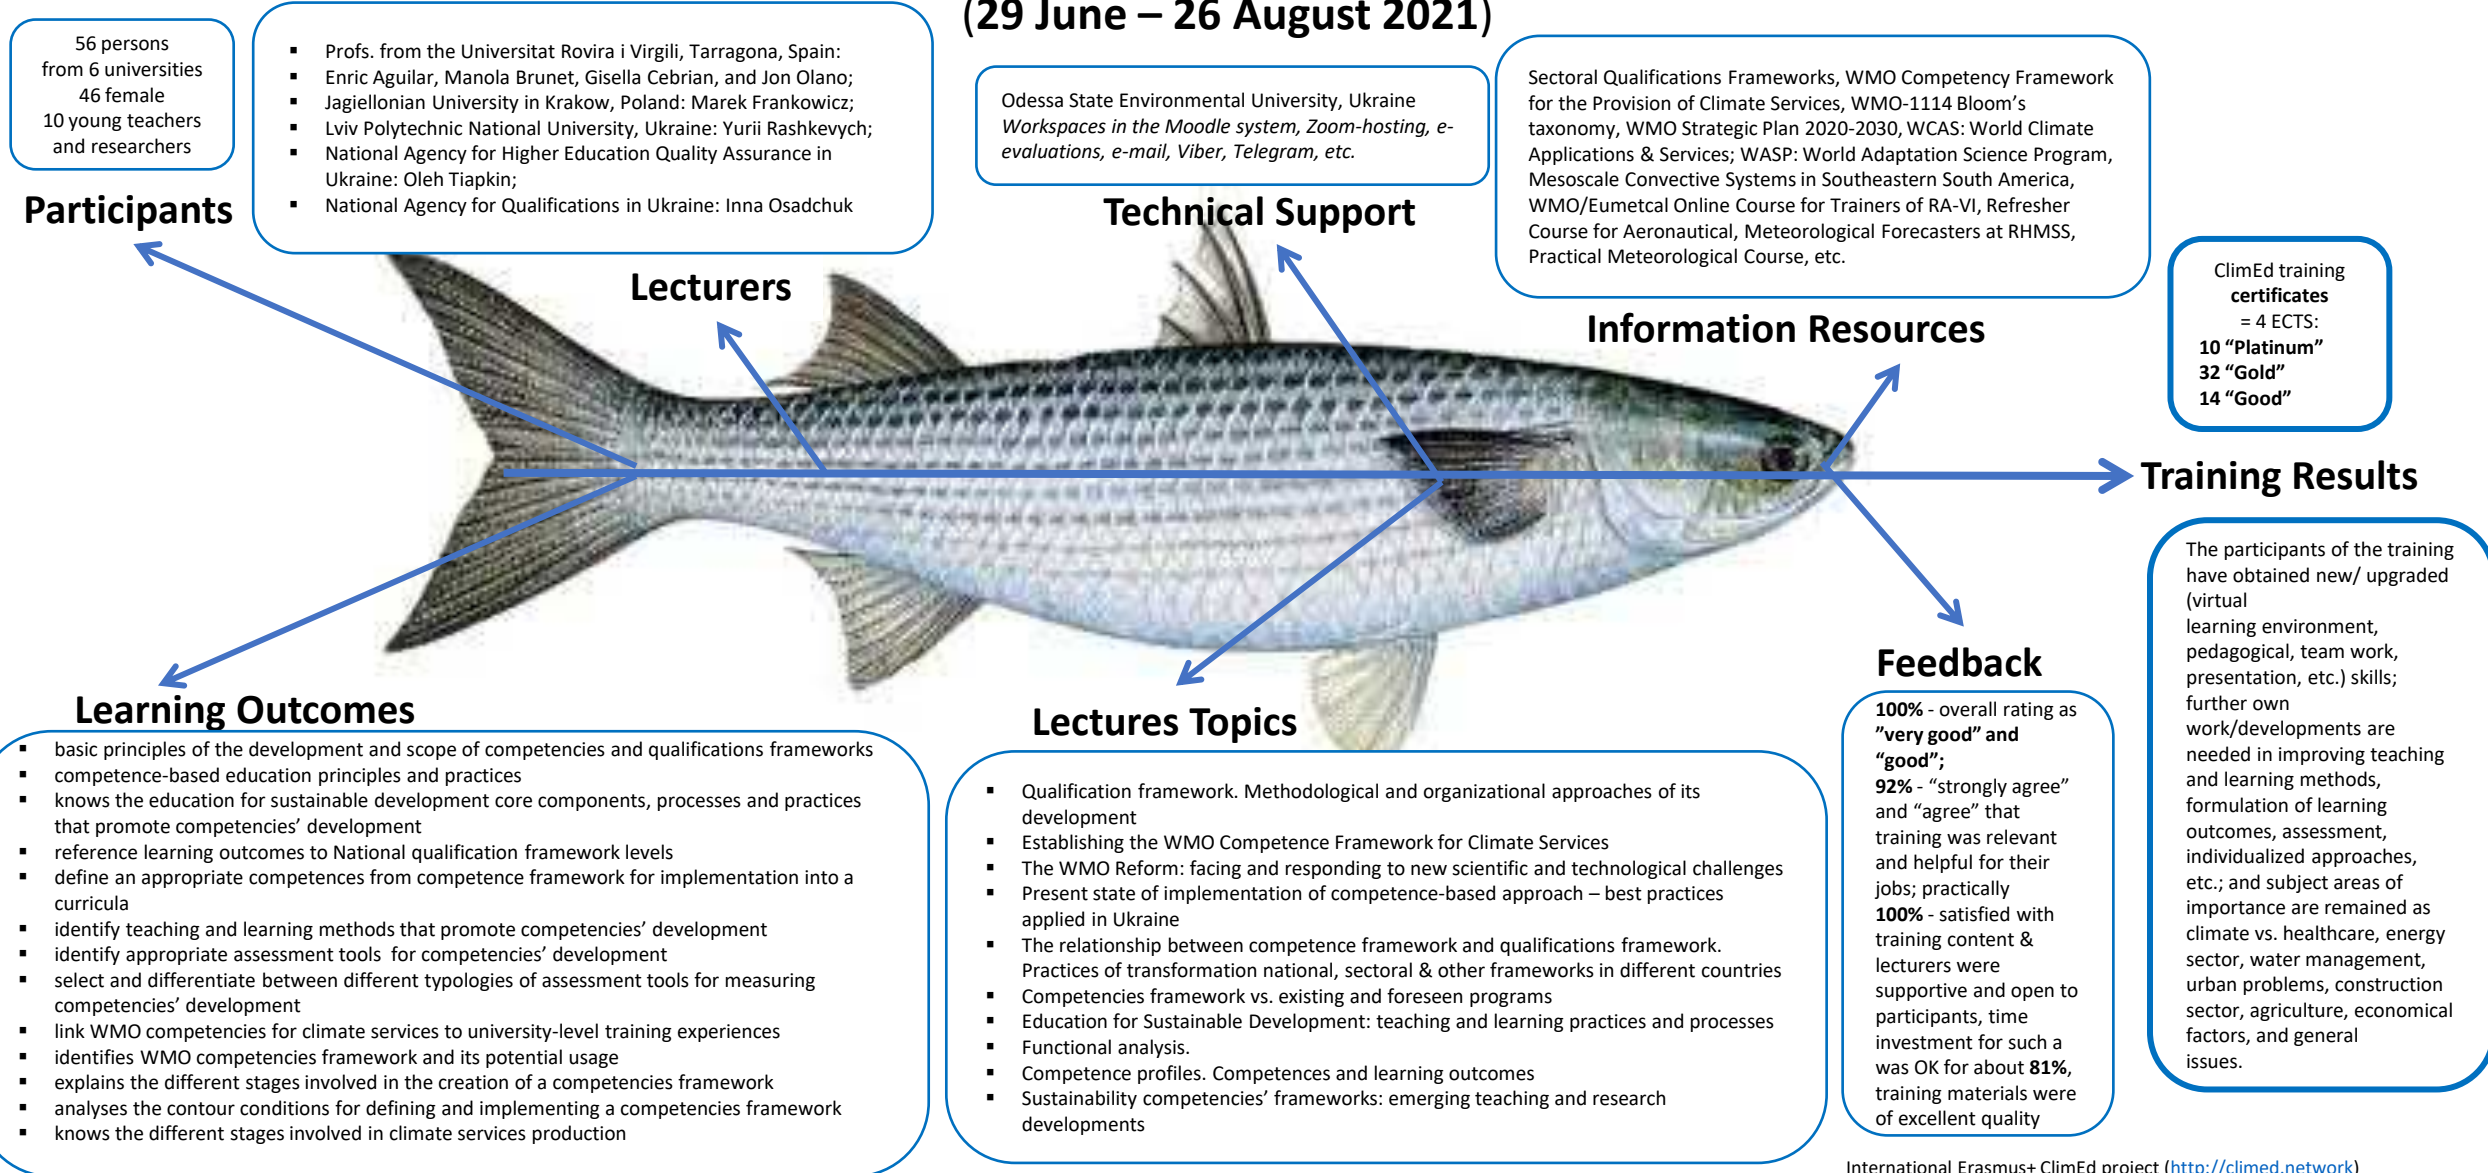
(29 June – 26 August 2021)

56 persons
from 6 universities
46 female
10 young teachers
and researchers

Participants

- Profs. from the Universitat Rovira i Virgili, Tarragona, Spain:
- Enric Aguilar, Manola Brunet, Gisella Cebrian, and Jon Olano;
- Jagiellonian University in Krakow, Poland: Marek Frankowicz;
- Lviv Polytechnic National University, Ukraine: Yurii Rashkevych;
- National Agency for Higher Education Quality Assurance in Ukraine: Oleh Tiapkin;
- National Agency for Qualifications in Ukraine: Inna Osadchuk

Lecturers

Odessa State Environmental University, Ukraine
*Workspaces in the Moodle system, Zoom-hosting, e-evaluations, e-mail, Viber, Telegram, etc.*

Technical Support

Sectoral Qualifications Frameworks, WMO Competency Framework for the Provision of Climate Services, WMO-1114 Bloom's taxonomy, WMO Strategic Plan 2020-2030, WCAS: World Climate Applications & Services; WASP: World Adaptation Science Program, Mesoscale Convective Systems in Southeastern South America, WMO/Eumetcal Online Course for Trainers of RA-VI, Refresher Course for Aeronautical, Meteorological Forecasters at RHMSS, Practical Meteorological Course, etc.

Information Resources

ClimEd training
**certificates**
= 4 ECTS:
**10 "Platinum"**
**32 "Gold"**
**14 "Good"**

Training Results

The participants of the training have obtained new/ upgraded (virtual learning environment, pedagogical, team work, presentation, etc.) skills; further own work/developments are needed in improving teaching and learning methods, formulation of learning outcomes, assessment, individualized approaches, etc.; and subject areas of importance are remained as climate vs. healthcare, energy sector, water management, urban problems, construction sector, agriculture, economical factors, and general issues.

Feedback

**100%** - overall rating as **"very good" and "good";**
**92%** - "strongly agree" and "agree" that training was relevant and helpful for their jobs; practically
**100%** - satisfied with training content & lecturers were supportive and open to participants, time investment for such a was OK for about **81%**, training materials were of excellent quality

Learning Outcomes

- basic principles of the development and scope of competencies and qualifications frameworks
- competence-based education principles and practices
- knows the education for sustainable development core components, processes and practices that promote competencies' development
- reference learning outcomes to National qualification framework levels
- define an appropriate competences from competence framework for implementation into a curricula
- identify teaching and learning methods that promote competencies' development
- identify appropriate assessment tools for competencies' development
- select and differentiate between different typologies of assessment tools for measuring competencies' development
- link WMO competencies for climate services to university-level training experiences
- identifies WMO competencies framework and its potential usage
- explains the different stages involved in the creation of a competencies framework
- analyses the contour conditions for defining and implementing a competencies framework
- knows the different stages involved in climate services production

Lectures Topics

- Qualification framework. Methodological and organizational approaches of its development
- Establishing the WMO Competence Framework for Climate Services
- The WMO Reform: facing and responding to new scientific and technological challenges
- Present state of implementation of competence-based approach – best practices applied in Ukraine
- The relationship between competence framework and qualifications framework. Practices of transformation national, sectoral & other frameworks in different countries
- Competencies framework vs. existing and foreseen programs
- Education for Sustainable Development: teaching and learning practices and processes
- Functional analysis.
- Competence profiles. Competences and learning outcomes
- Sustainability competencies' frameworks: emerging teaching and research developments

International Erasmus+ ClimEd project (http://climed.network)